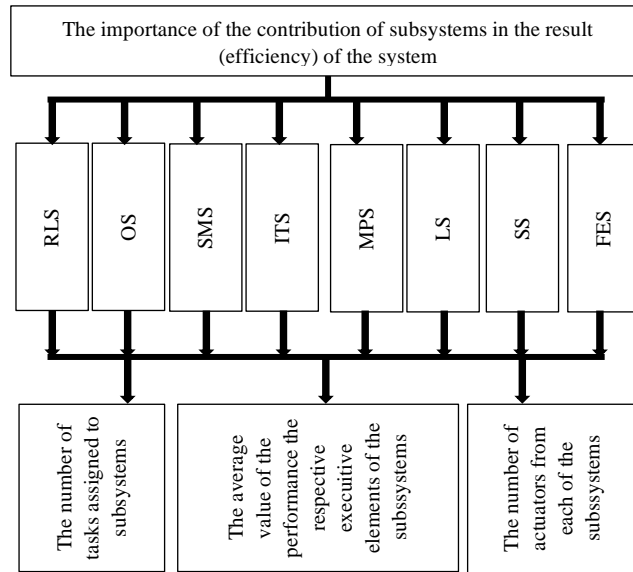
The importance of the contribution of subsystems in the result (efficiency) of the system

RLS

OS

SMS

ITS

MPS

LS

SS

FES

The number of tasks assigned to subsystems

The average value of the performance the respective executive elements of the subsystems

The number of actuators from each of the subssystems